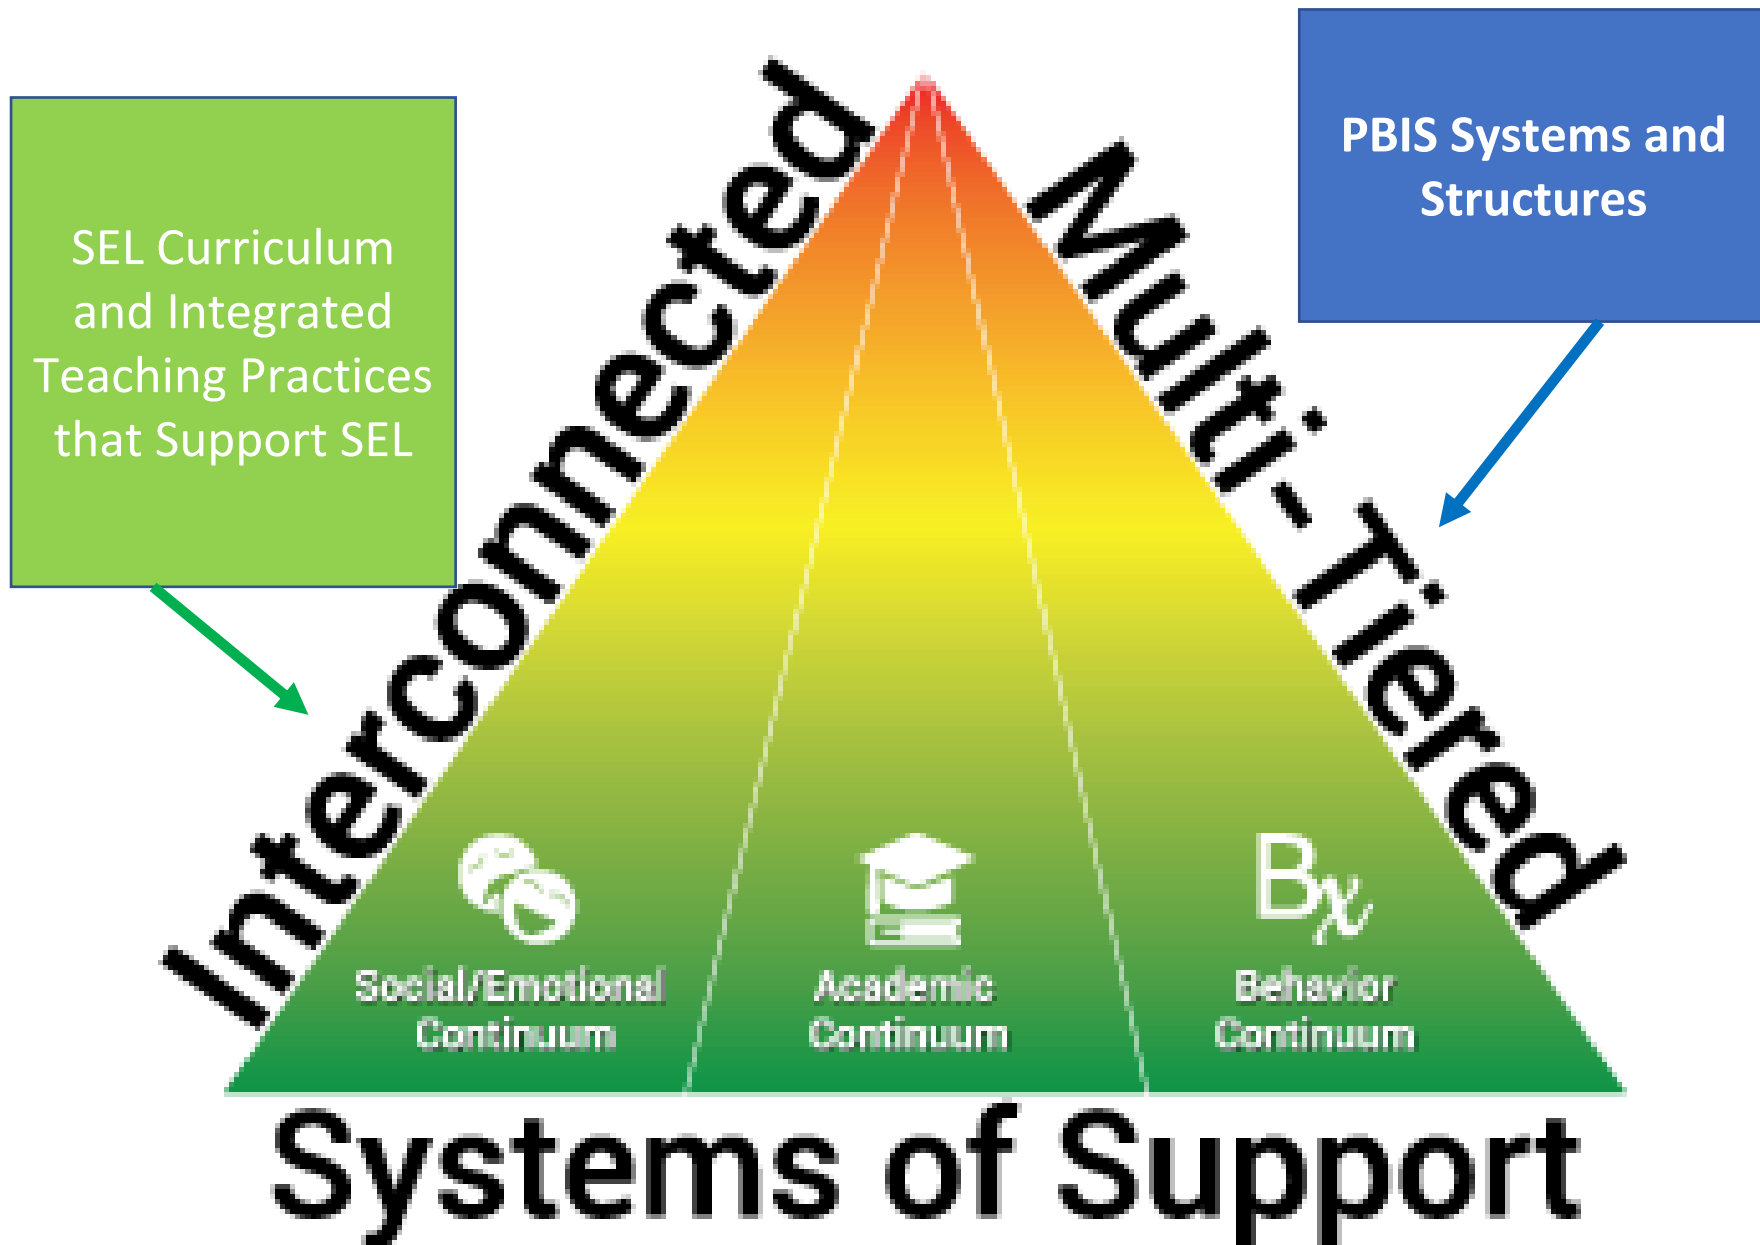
SEL Curriculum and Integrated Teaching Practices that Support SEL

PBIS Systems and Structures

Interconnected Multi-Tiered

Social/Emotional Continuum

Academic Continuum

Bx

Behavior Continuum

Systems of Support